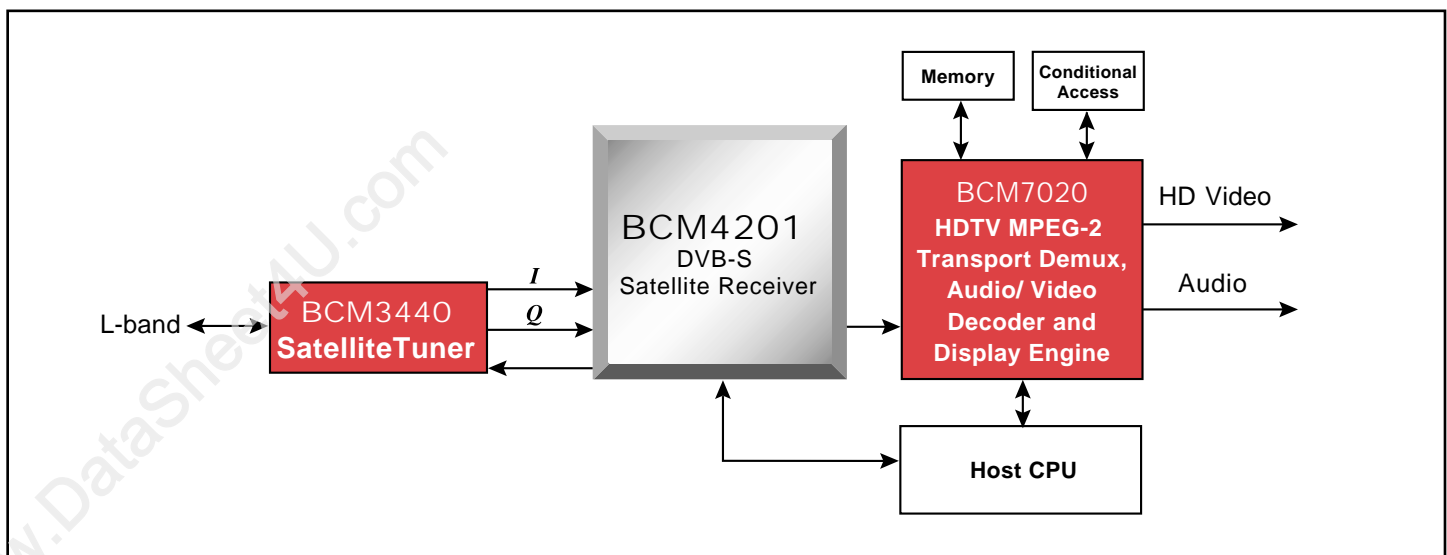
Memory

Conditional Access

BCM7020
HDTV MPEG-2 Transport Demux, Audio/ Video Decoder and Display Engine

HD Video

Audio

BCM4201
DVB-S
Satellite Receiver

I

Q

L-band

BCM3440
SatelliteTuner

Host CPU

w.DataSheet4U.com